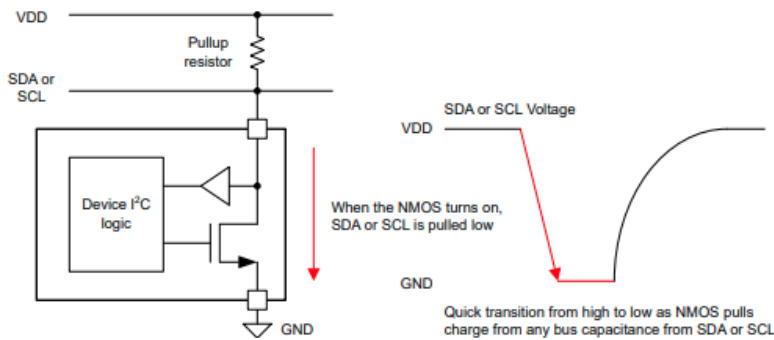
VDD

Pullup resistor

SDA or SCL

Device I$^2$C logic

GND

When the NMOS turns on, SDA or SCL is pulled low

SDA or SCL Voltage

VDD

GND

Quick transition from high to low as NMOS pulls charge from any bus capacitance from SDA or SCL